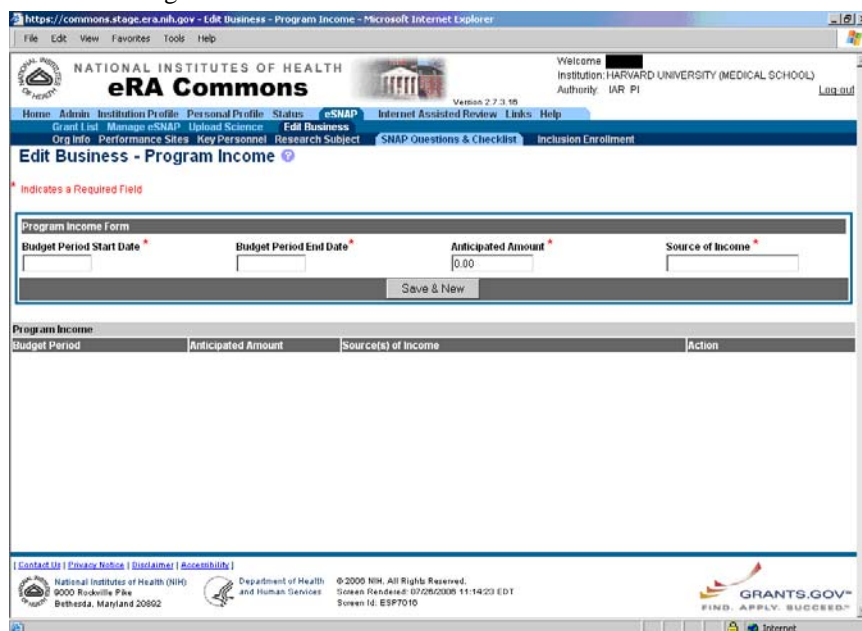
https://commons.stage.era.nih.gov - Edit Business - Program Income - Microsoft Internet Explorer

File Edit View Favorites Tools Help

NATIONAL INSTITUTES OF HEALTH
eRA Commons

Version 2.7.3.16

Welcome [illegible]
Institution: HARVARD UNIVERSITY (MEDICAL SCHOOL)
Authority: IAR PI
Log out

Home Admin Institution Profile Personal Profile Status eSNAP Internet Assisted Review Links Help
Grant List Manage eSNAP Upload Science Edit Business
Org Info Performance Sites Key Personnel Research Subject SNAP Questions & Checklist Inclusion Enrollment

Edit Business - Program Income

* Indicates a Required Field

Program Income Form

Budget Period Start Date * Budget Period End Date* Anticipated Amount * Source of Income *

0.00

Save & New

Program Income

| Budget Period | Anticipated Amount | Source(s) of Income | Action |
|---|---|---|---|

| Contact Us | Privacy Notice | Disclaimer | Accessibility |

National Institutes of Health (NIH)
9000 Rockville Pike
Bethesda, Maryland 20892

Department of Health and Human Services

© 2006 NIH. All Rights Reserved.
Screen Rendered: 07/26/2006 11:14:23 EDT
Screen Id: ESP7016

GRANTS.GOV™
FIND. APPLY. SUCCEED.™

Internet